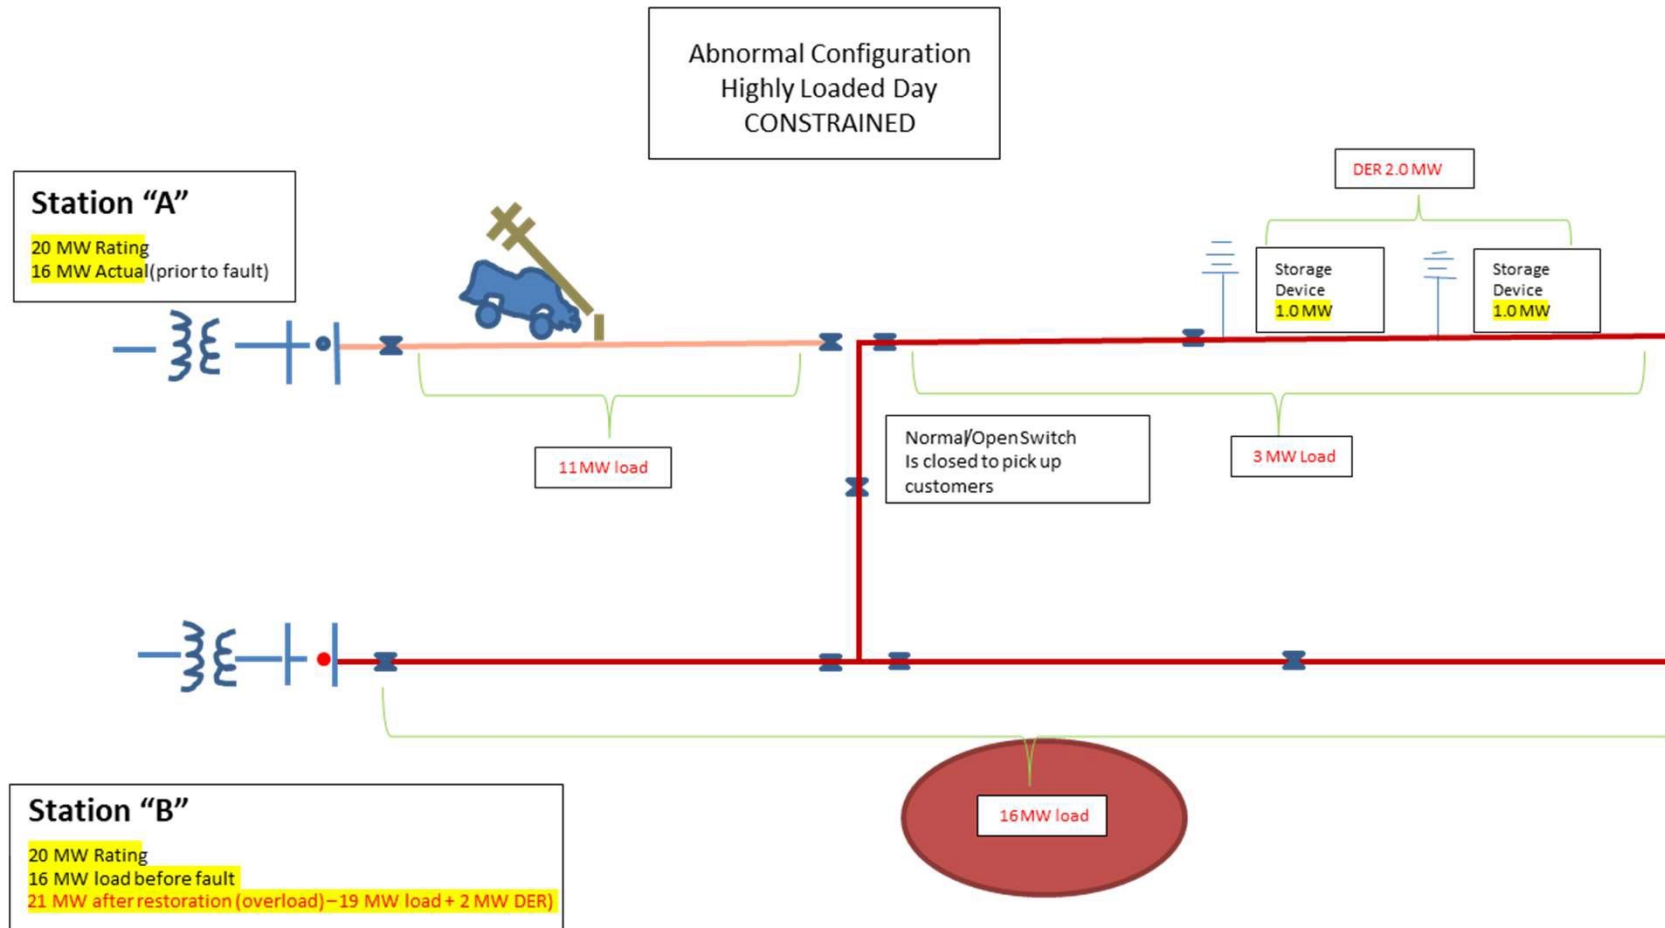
Abnormal Configuration
Highly Loaded Day
CONSTRAINED

Station “A”

20 MW Rating
16 MW Actual(prior to fault)

DER 2.0 MW

Storage Device
1.0 MW

Storage Device
1.0 MW

11MW load

Normal/Open Switch
Is closed to pick up customers

3 MW Load

16MW load

Station “B”

20 MW Rating
16 MW load before fault
21 MW after restoration (overload) – 19 MW load + 2 MW DER)